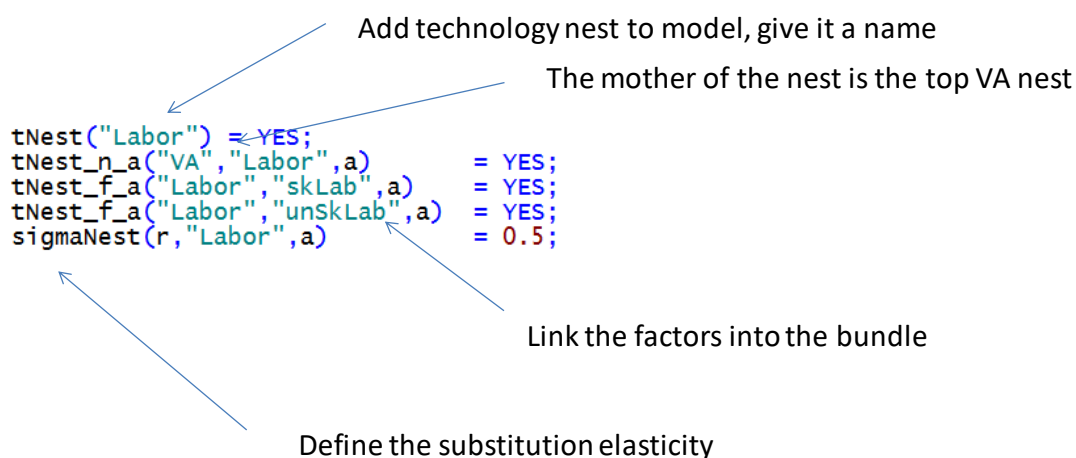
Add technology nest to model, give it a name

The mother of the nest is the top VA nest

tNest("Labor") = YES;
tNest_n_a("VA","Labor",a) = YES;
tNest_f_a("Labor","skLab",a) = YES;
tNest_f_a("Labor","unSkLab",a) = YES;
sigmaNest(r,"Labor",a) = 0.5;

Link the factors into the bundle

Define the substitution elasticity